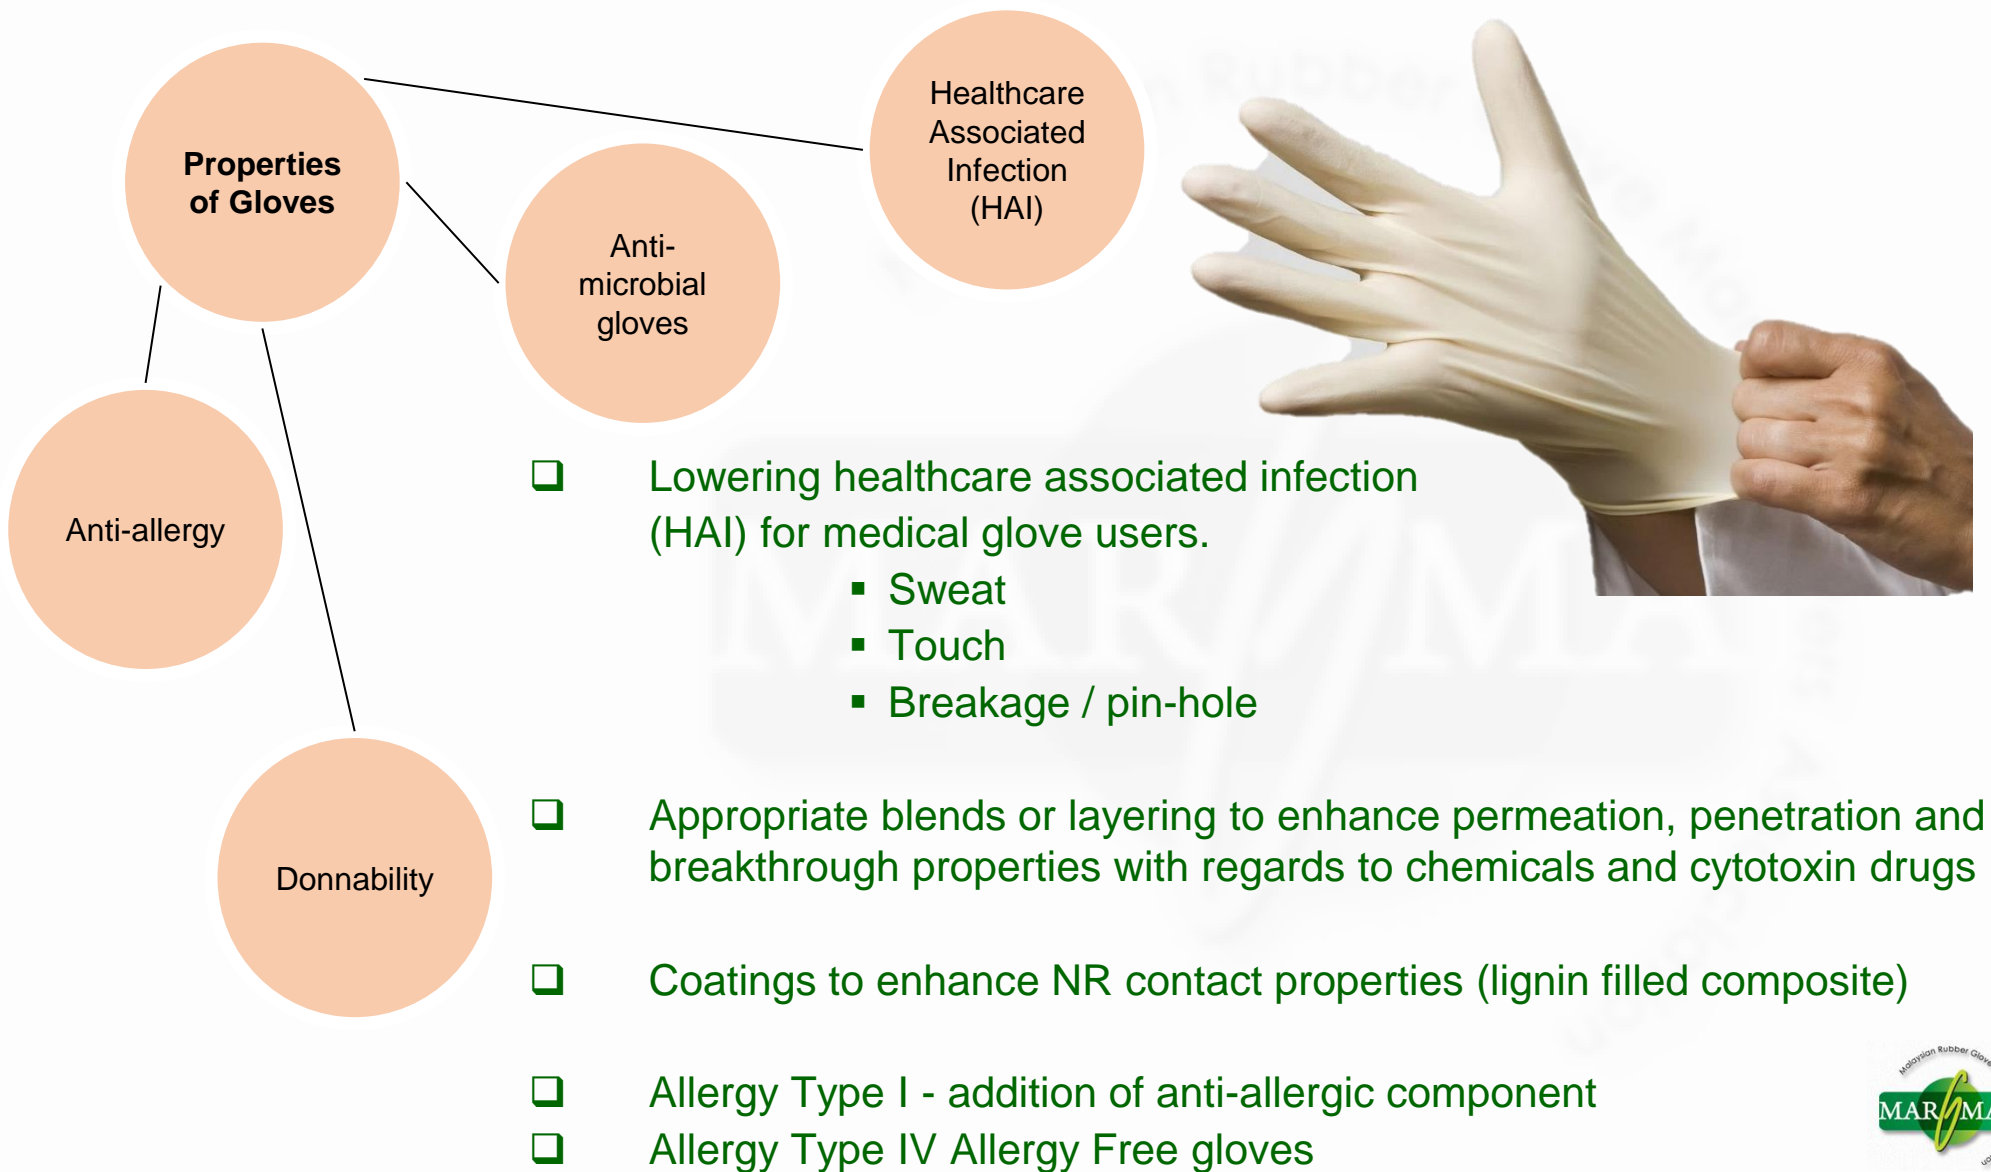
Properties of Gloves

Anti-microbial gloves

Healthcare Associated Infection (HAI)

Anti-allergy

Donnability

❑ Lowering healthcare associated infection (HAI) for medical glove users.
▪ Sweat
▪ Touch
▪ Breakage / pin-hole

❑ Appropriate blends or layering to enhance permeation, penetration and breakthrough properties with regards to chemicals and cytotoxin drugs

❑ Coatings to enhance NR contact properties (lignin filled composite)

❑ Allergy Type I - addition of anti-allergic component
❑ Allergy Type IV Allergy Free gloves

Malaysian Rubber Glove
MAR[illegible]MA